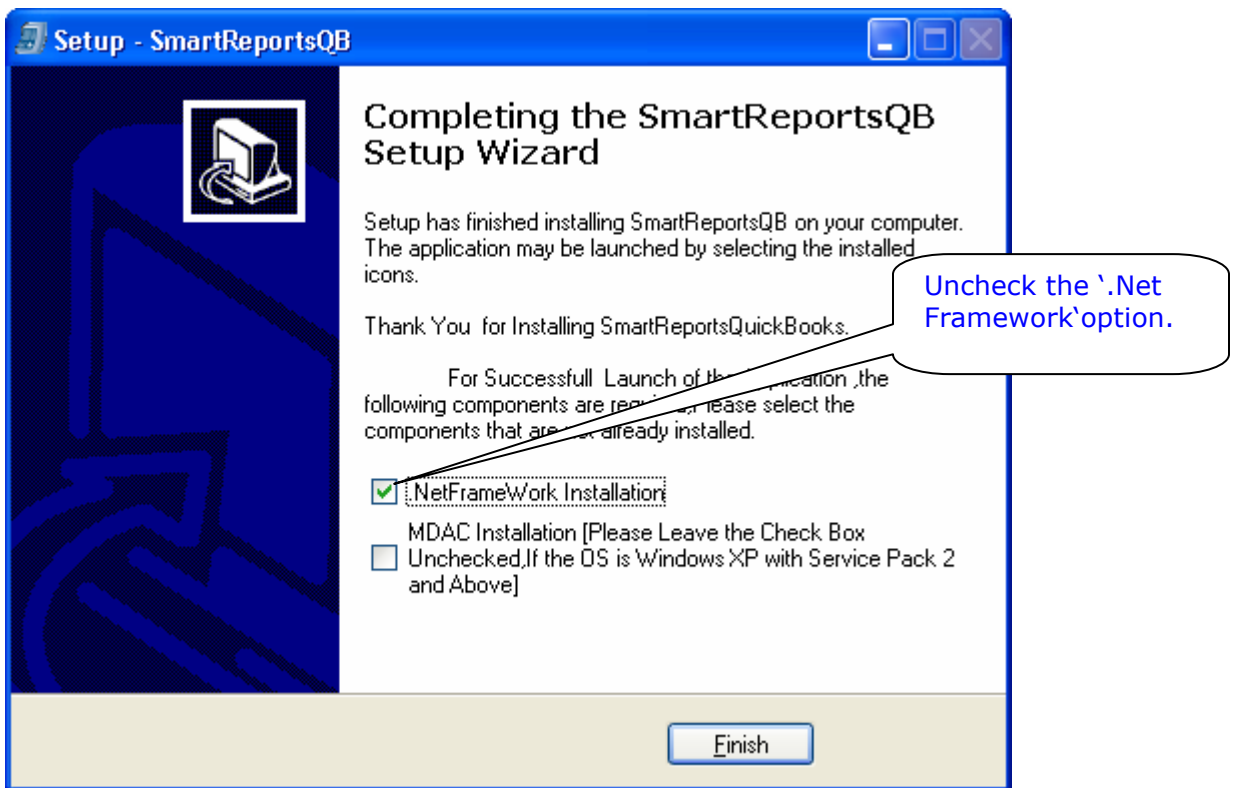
Setup - SmartReportsQB

Completing the SmartReportsQB Setup Wizard

Setup has finished installing SmartReportsQB on your computer. The application may be launched by selecting the installed icons.

Thank You for Installing SmartReportsQuickBooks.

For Successfull Launch of the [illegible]pplication ,the following components are requ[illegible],Please select the components that are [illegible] already installed.

Uncheck the '.Net Framework'option.

.NetFrameWork Installation

MDAC Installation [Please Leave the Check Box Unchecked,If the OS is Windows XP with Service Pack 2 and Above]

Finish